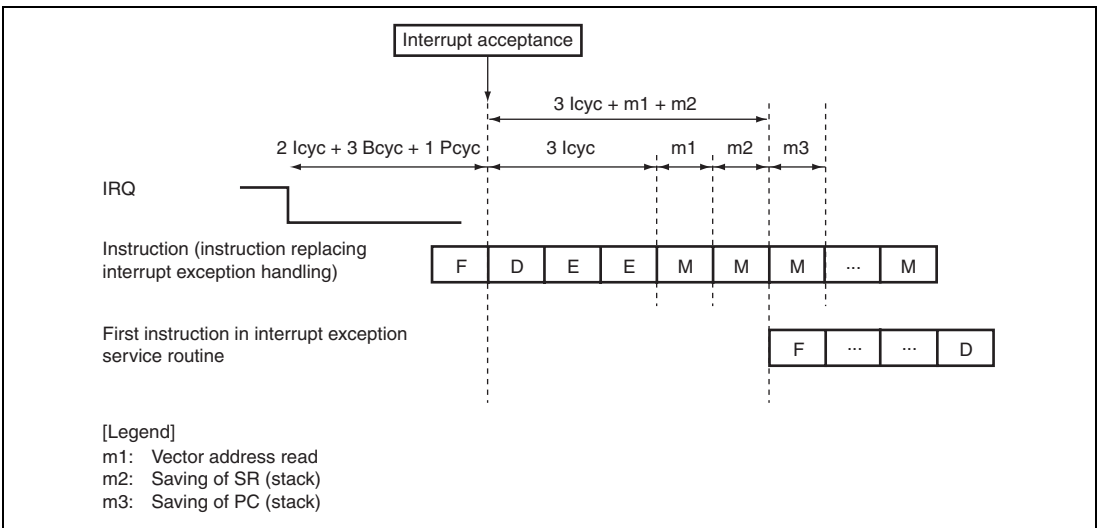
Interrupt acceptance

3 Icyc + m1 + m2

2 Icyc + 3 Bcyc + 1 Pcyc

3 Icyc

m1

m2

m3

IRQ

Instruction (instruction replacing interrupt exception handling)

| F | D | E | E | M | M | M | ... | M |
|---|---|---|---|---|---|---|---|---|

First instruction in interrupt exception service routine

| F | ... | ... | D |
|---|---|---|---|

[Legend]
m1: Vector address read
m2: Saving of SR (stack)
m3: Saving of PC (stack)